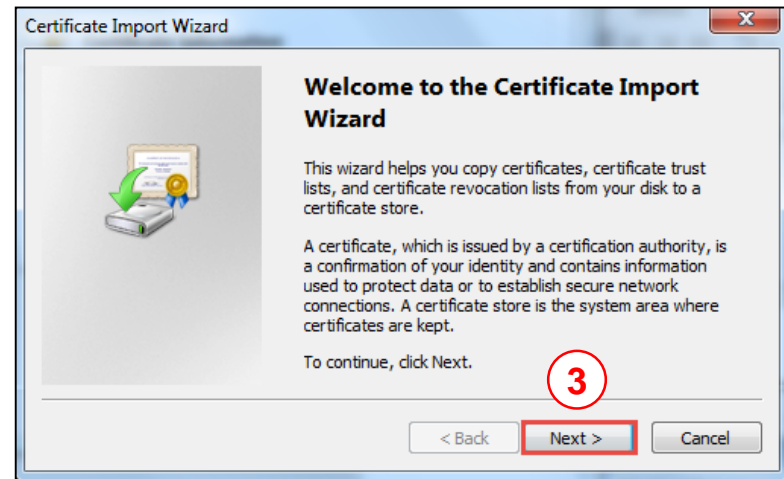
Certificate Import Wizard

Welcome to the Certificate Import Wizard

This wizard helps you copy certificates, certificate trust lists, and certificate revocation lists from your disk to a certificate store.

A certificate, which is issued by a certification authority, is a confirmation of your identity and contains information used to protect data or to establish secure network connections. A certificate store is the system area where certificates are kept.

To continue, click Next.

3

< Back

Next >

Cancel